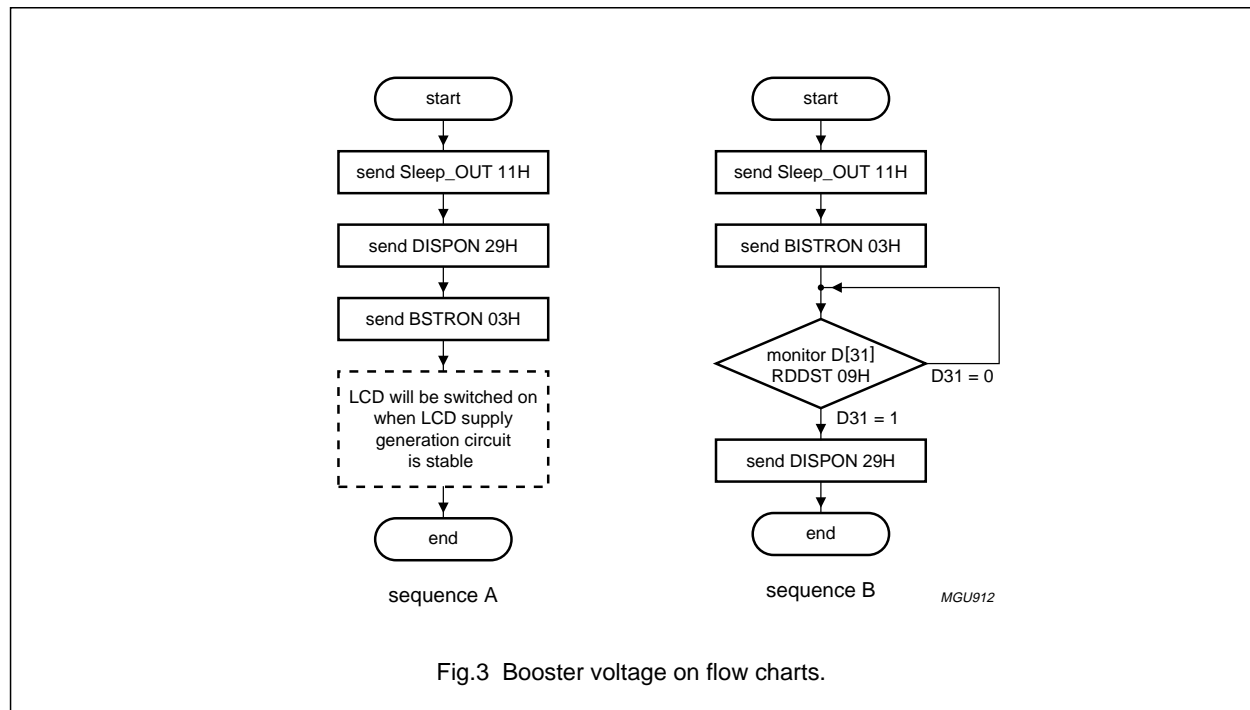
start

send Sleep_OUT 11H

send DISPON 29H

send BSTRON 03H

LCD will be switched on when LCD supply generation circuit is stable

end

sequence A

start

send Sleep_OUT 11H

send BISTRON 03H

monitor D[31] RDDST 09H

D31 = 0

D31 = 1

send DISPON 29H

end

sequence B

MGU912

Fig.3 Booster voltage on flow charts.